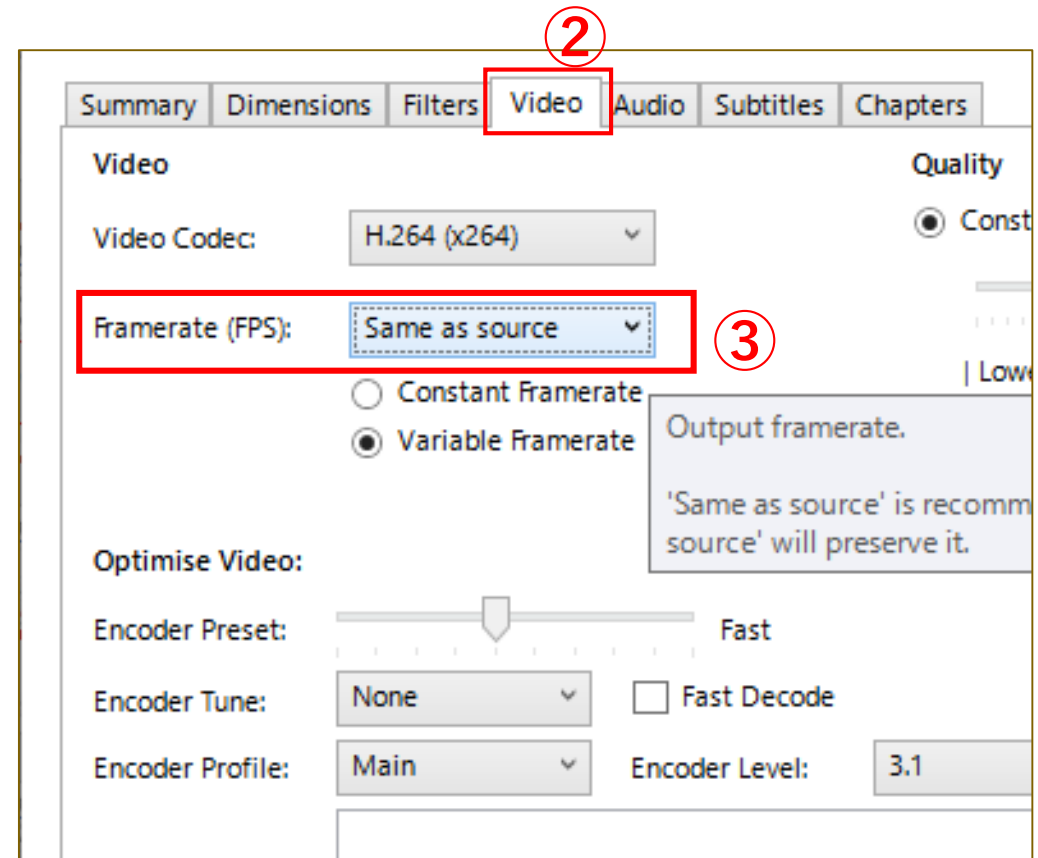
②

Summary Dimensions Filters Video Audio Subtitles Chapters

Video

Quality

Video Codec: H.264 (x264)

Const

Framerate (FPS): Same as source

③

| Lowe

Constant Framerate

Variable Framerate

Output framerate.

'Same as source' is recomm source' will preserve it.

Optimise Video:

Encoder Preset: Fast

Encoder Tune: None

Fast Decode

Encoder Profile: Main

Encoder Level: 3.1